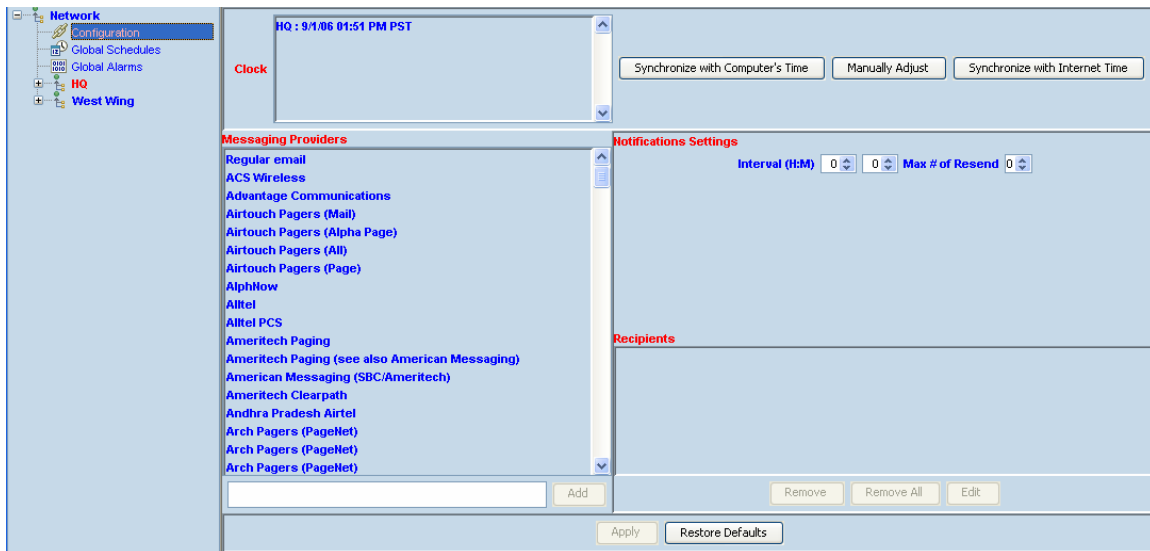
Network
Configuration
Global Schedules
Global Alarms
HQ
West Wing

Clock

HQ : 9/1/06 01:51 PM PST

Synchronize with Computer's Time
Manually Adjust
Synchronize with Internet Time

Messaging Providers

Regular email
ACS Wireless
Advantage Communications
Airtouch Pagers (Mail)
Airtouch Pagers (Alpha Page)
Airtouch Pagers (All)
Airtouch Pagers (Page)
AlphNow
Alltel
Alltel PCS
Ameritech Paging
Ameritech Paging (see also American Messaging)
American Messaging (SBC/Ameritech)
Ameritech Clearpath
Andhra Pradesh Airtel
Arch Pagers (PageNet)
Arch Pagers (PageNet)
Arch Pagers (PageNet)

Add

Notifications Settings

Interval (H:M) 0 0 Max # of Resend 0

Recipients

Remove
Remove All
Edit

Apply
Restore Defaults